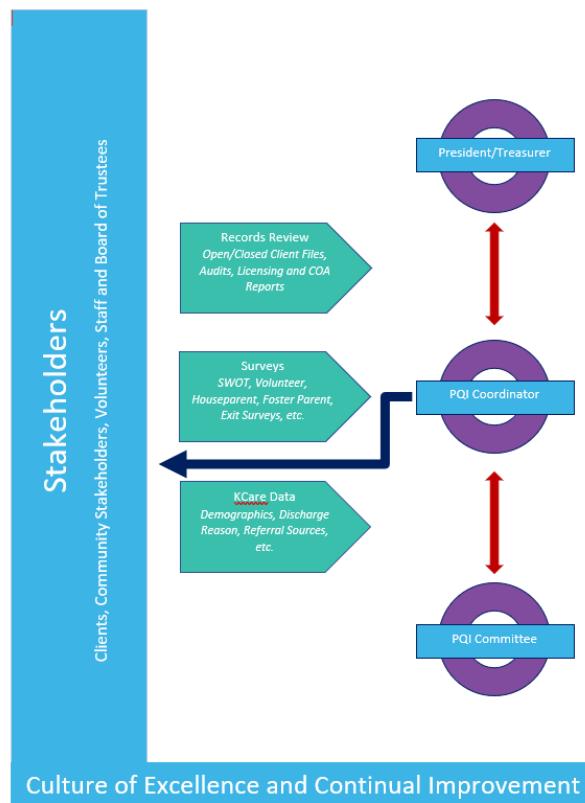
Stakeholders

Clients, Community Stakeholders, Volunteers, Staff and Board of Trustees

President/Treasurer

Records Review
Open/Closed Client Files, Audits, Licensing and COA Reports

Surveys
SWOT, Volunteer, Houseparent, Foster Parent, Exit Surveys, etc.

PQI Coordinator

KCare Data
Demographics, Discharge Reason, Referral Sources, etc.

PQI Committee

Culture of Excellence and Continual Improvement